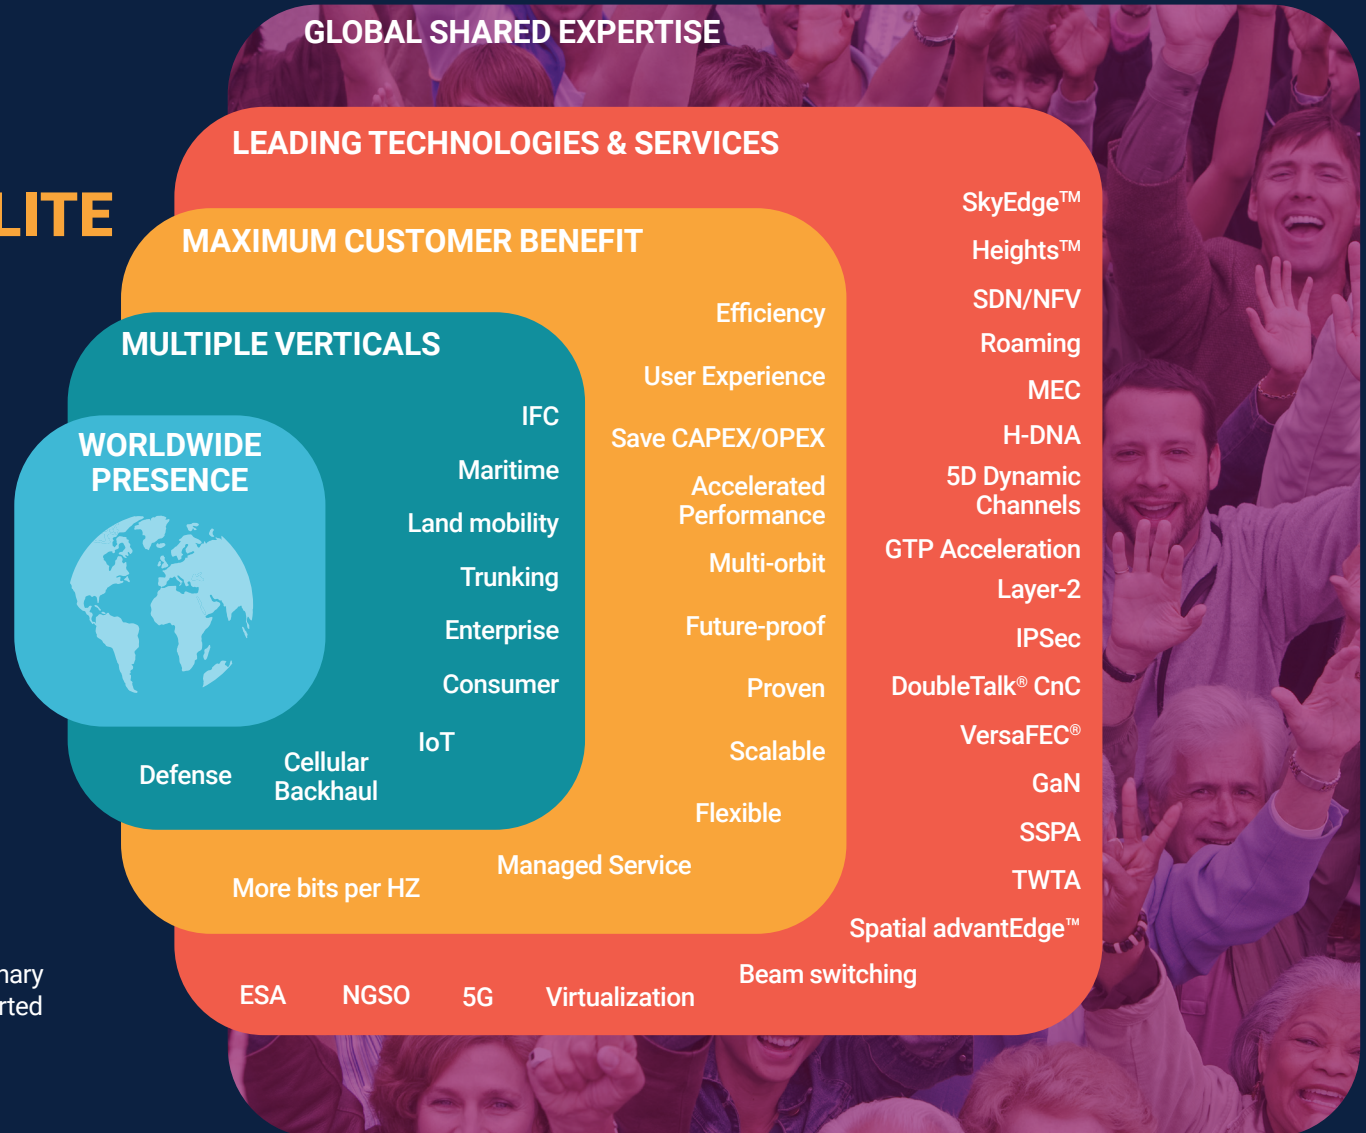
LITE

nary
rted

GLOBAL SHARED EXPERTISE

LEADING TECHNOLOGIES & SERVICES

SkyEdge™
Heights™
SDN/NFV
Roaming
MEC
H-DNA
5D Dynamic Channels
GTP Acceleration
Layer-2
IPSec
DoubleTalk® CnC
VersaFEC®
GaN
SSPA
TWTA
Spatial advantEdge™

MAXIMUM CUSTOMER BENEFIT

Efficiency
User Experience
Save CAPEX/OPEX
Accelerated Performance
Multi-orbit
Future-proof
Proven
Scalable
Flexible

MULTIPLE VERTICALS

IFC
Maritime
Land mobility
Trunking
Enterprise
Consumer
IoT

WORLDWIDE PRESENCE

Defense
Cellular Backhaul

More bits per HZ
Managed Service

ESA
NGSO
5G
Virtualization
Beam switching